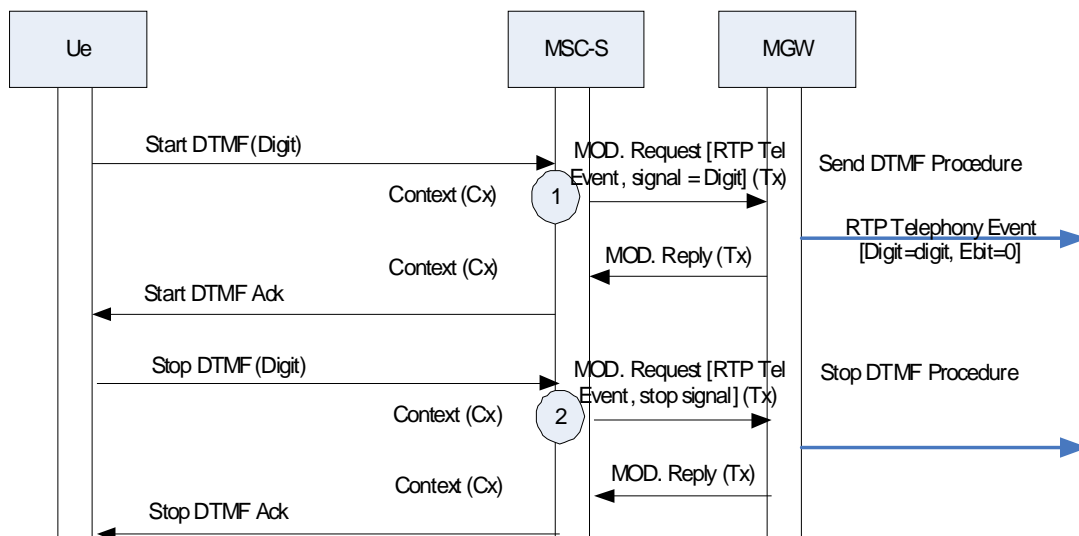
Ue

MSC-S

MGW

Start DTMF (Digit)

MOD. Request [RTP Tel Event, signal = Digit] (Tx)

Send DTMF Procedure

Context (Cx)

1

RTP Telephony Event [Digit=digit, Ebit=0]

MOD. Reply (Tx)

Context (Cx)

Start DTMF Ack

Stop DTMF (Digit)

MOD. Request [RTP Tel Event, stop signal] (Tx)

Stop DTMF Procedure

Context (Cx)

2

MOD. Reply (Tx)

Context (Cx)

Stop DTMF Ack